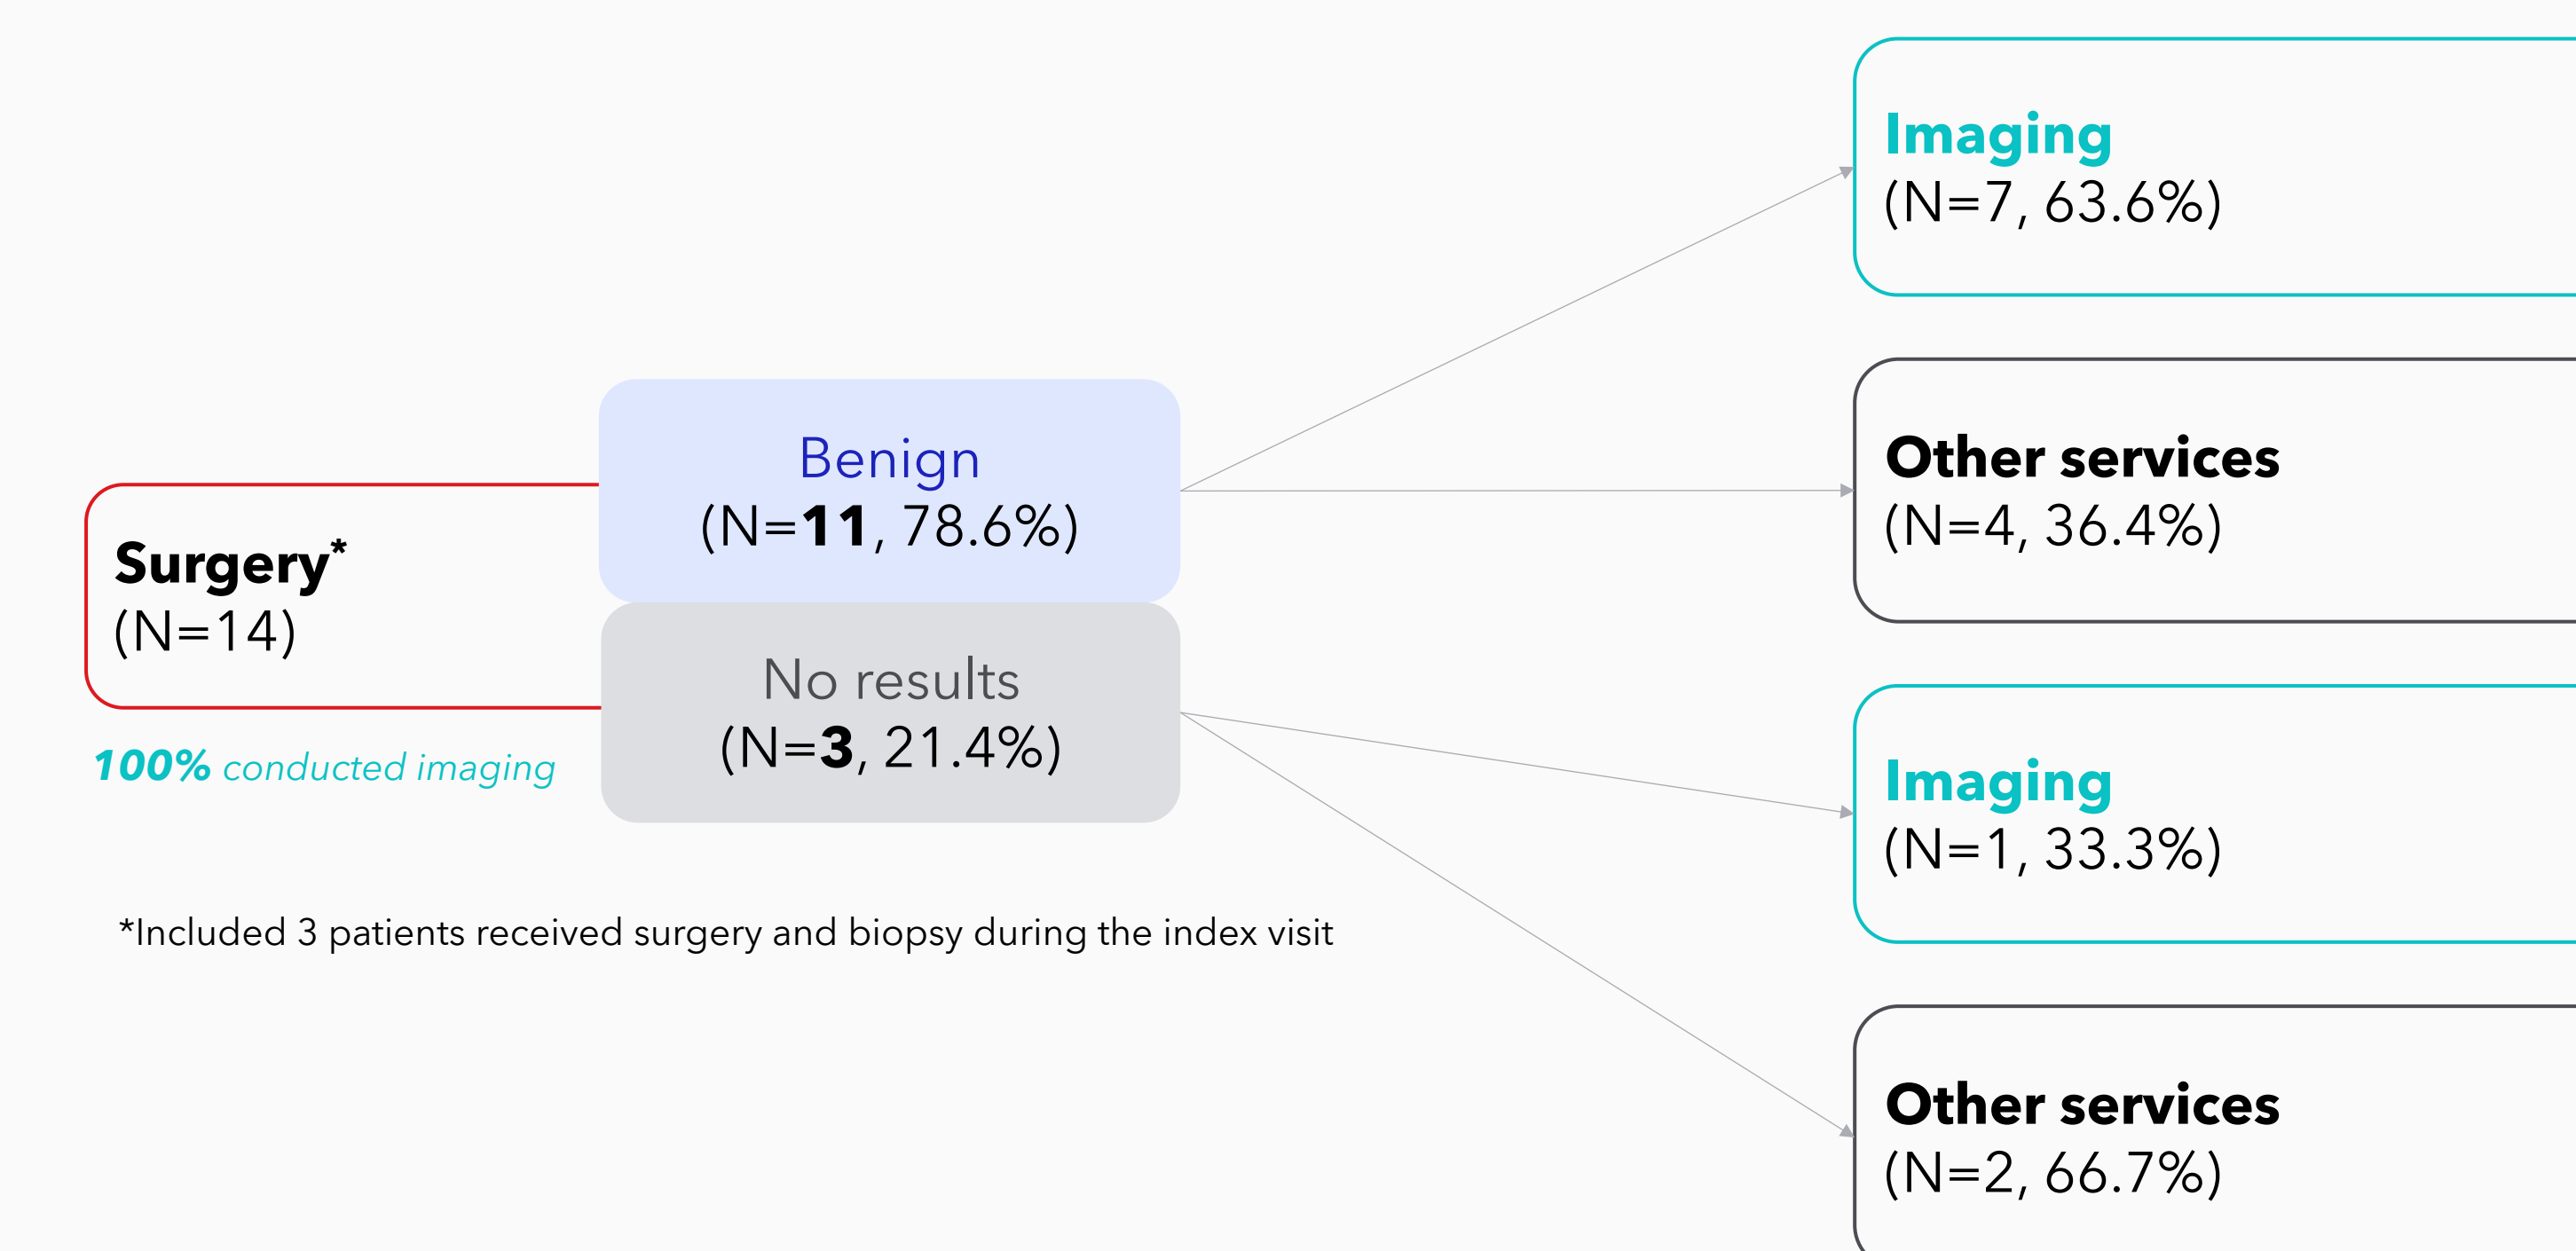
Surgery*
(N=14)

100% conducted imaging

Benign
(N=11, 78.6%)

No results
(N=3, 21.4%)

*Included 3 patients received surgery and biopsy during the index visit

Imaging
(N=7, 63.6%)

Other services
(N=4, 36.4%)

Imaging
(N=1, 33.3%)

Other services
(N=2, 66.7%)